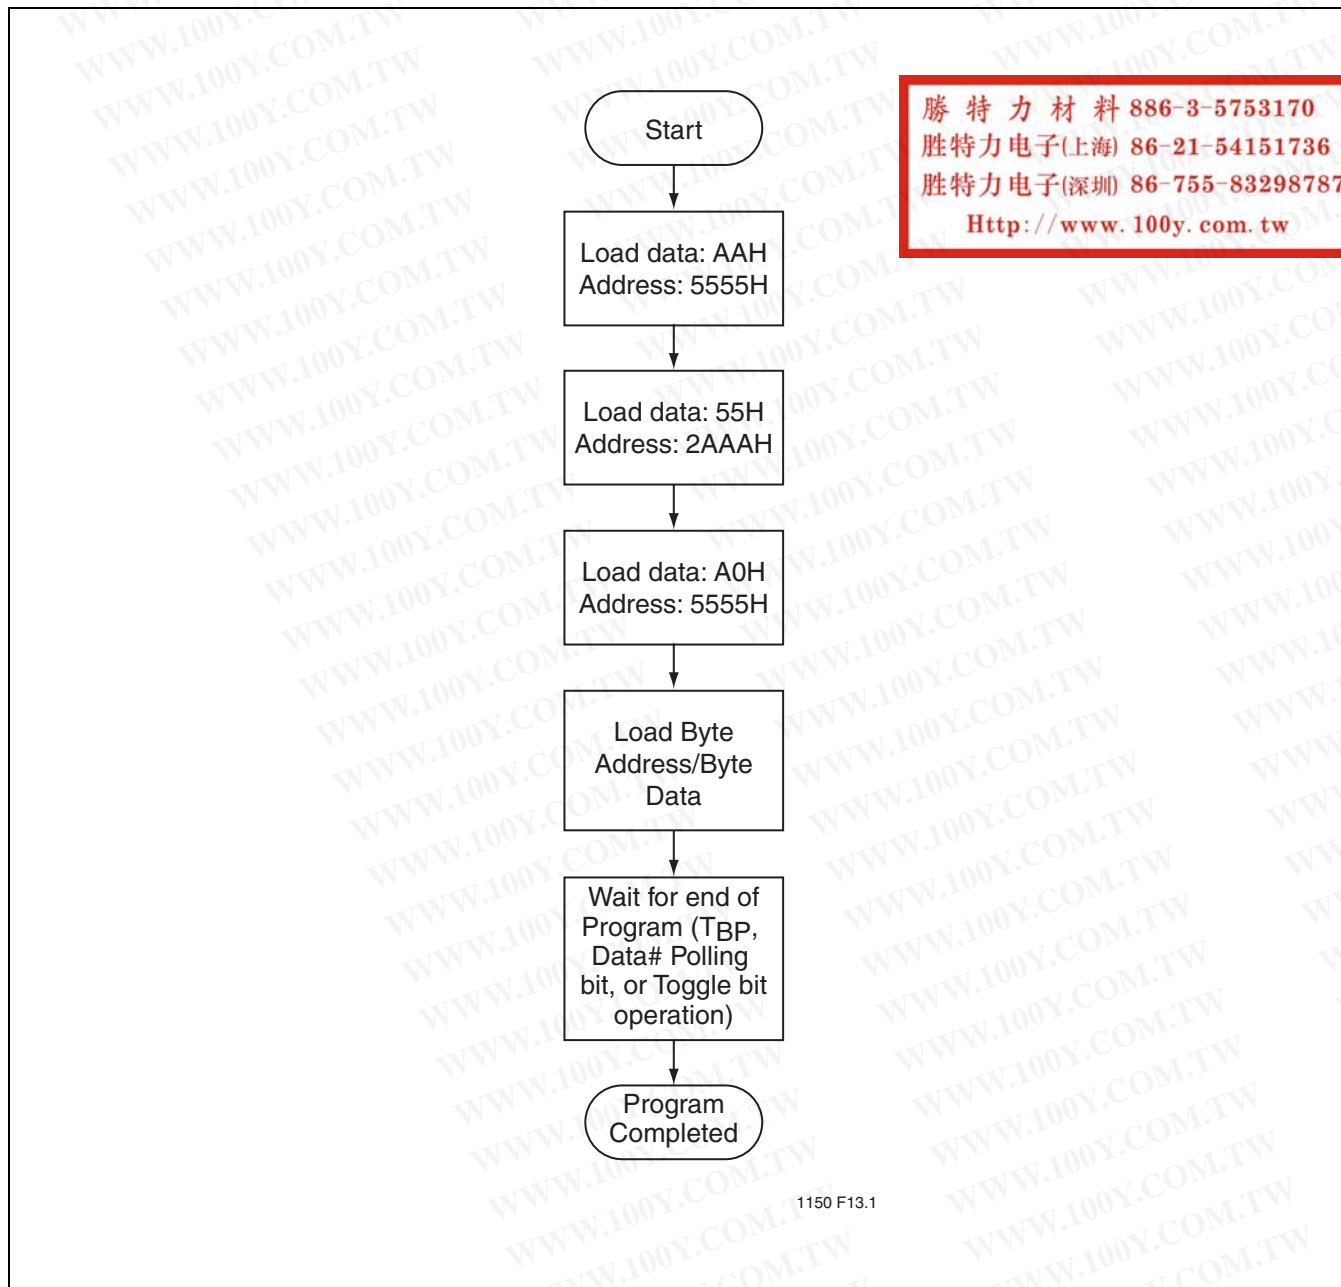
勝 特 力 材 料 886-3-5753170
胜特力电子(上海) 86-21-54151736
胜特力电子(深圳) 86-755-83298787
Http://www.100y.com.tw

Start

Load data: AAH
Address: 5555H

Load data: 55H
Address: 2AAAH

Load data: A0H
Address: 5555H

Load Byte
Address/Byte
Data

Wait for end of
Program ($T_{BP}$,
Data# Polling
bit, or Toggle bit
operation)

Program
Completed

1150 F13.1

WWW.100Y.COM.TW